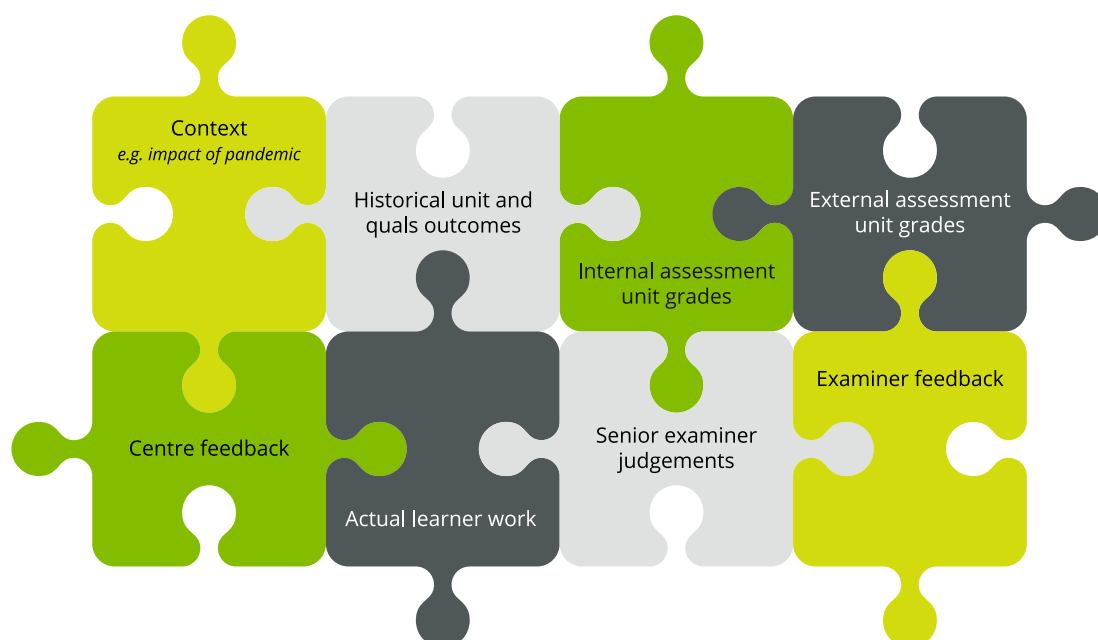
Context
*e.g. impact of pandemic*

Historical unit and quals outcomes

Internal assessment unit grades

External assessment unit grades

Centre feedback

Actual learner work

Senior examiner judgements

Examiner feedback